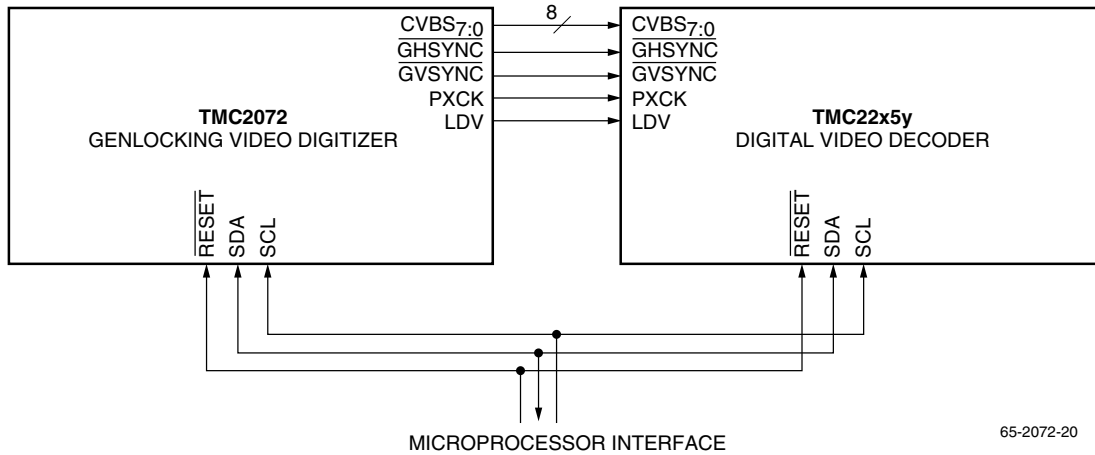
$CVBS_{7:0}$
$\overline{GHSYNC}$
$\overline{GVSYNC}$
PXCK
LDV

TMC2072
GENLOCKING VIDEO DIGITIZER

$\overline{RESET}$
SDA
SCL

8

$CVBS_{7:0}$
$\overline{GHSYNC}$
$\overline{GVSYNC}$
PXCK
LDV

TMC22x5y
DIGITAL VIDEO DECODER

$\overline{RESET}$
SDA
SCL

MICROPROCESSOR INTERFACE

65-2072-20